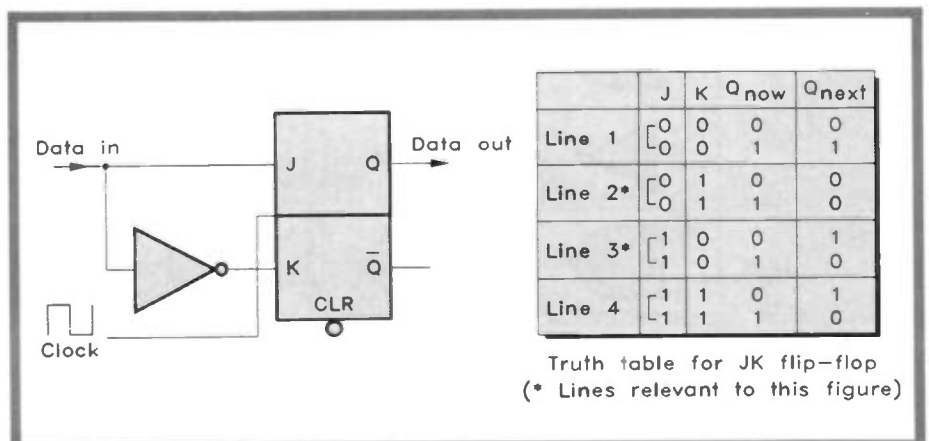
Data in

J

Q

Data out

K

$\overline{Q}$

CLR

Clock

| | J | K | $Q_{now}$ | $Q_{next}$ |
|---|---|---|---|---|
| Line 1 | 0<br>0 | 0<br>0 | 0<br>1 | 0<br>1 |
| Line 2* | 0<br>0 | 1<br>1 | 0<br>1 | 0<br>0 |
| Line 3* | 1<br>1 | 0<br>0 | 0<br>1 | 1<br>0 |
| Line 4 | 1<br>1 | 1<br>1 | 0<br>1 | 1<br>0 |

Truth table for JK flip-flop
(* Lines relevant to this figure)